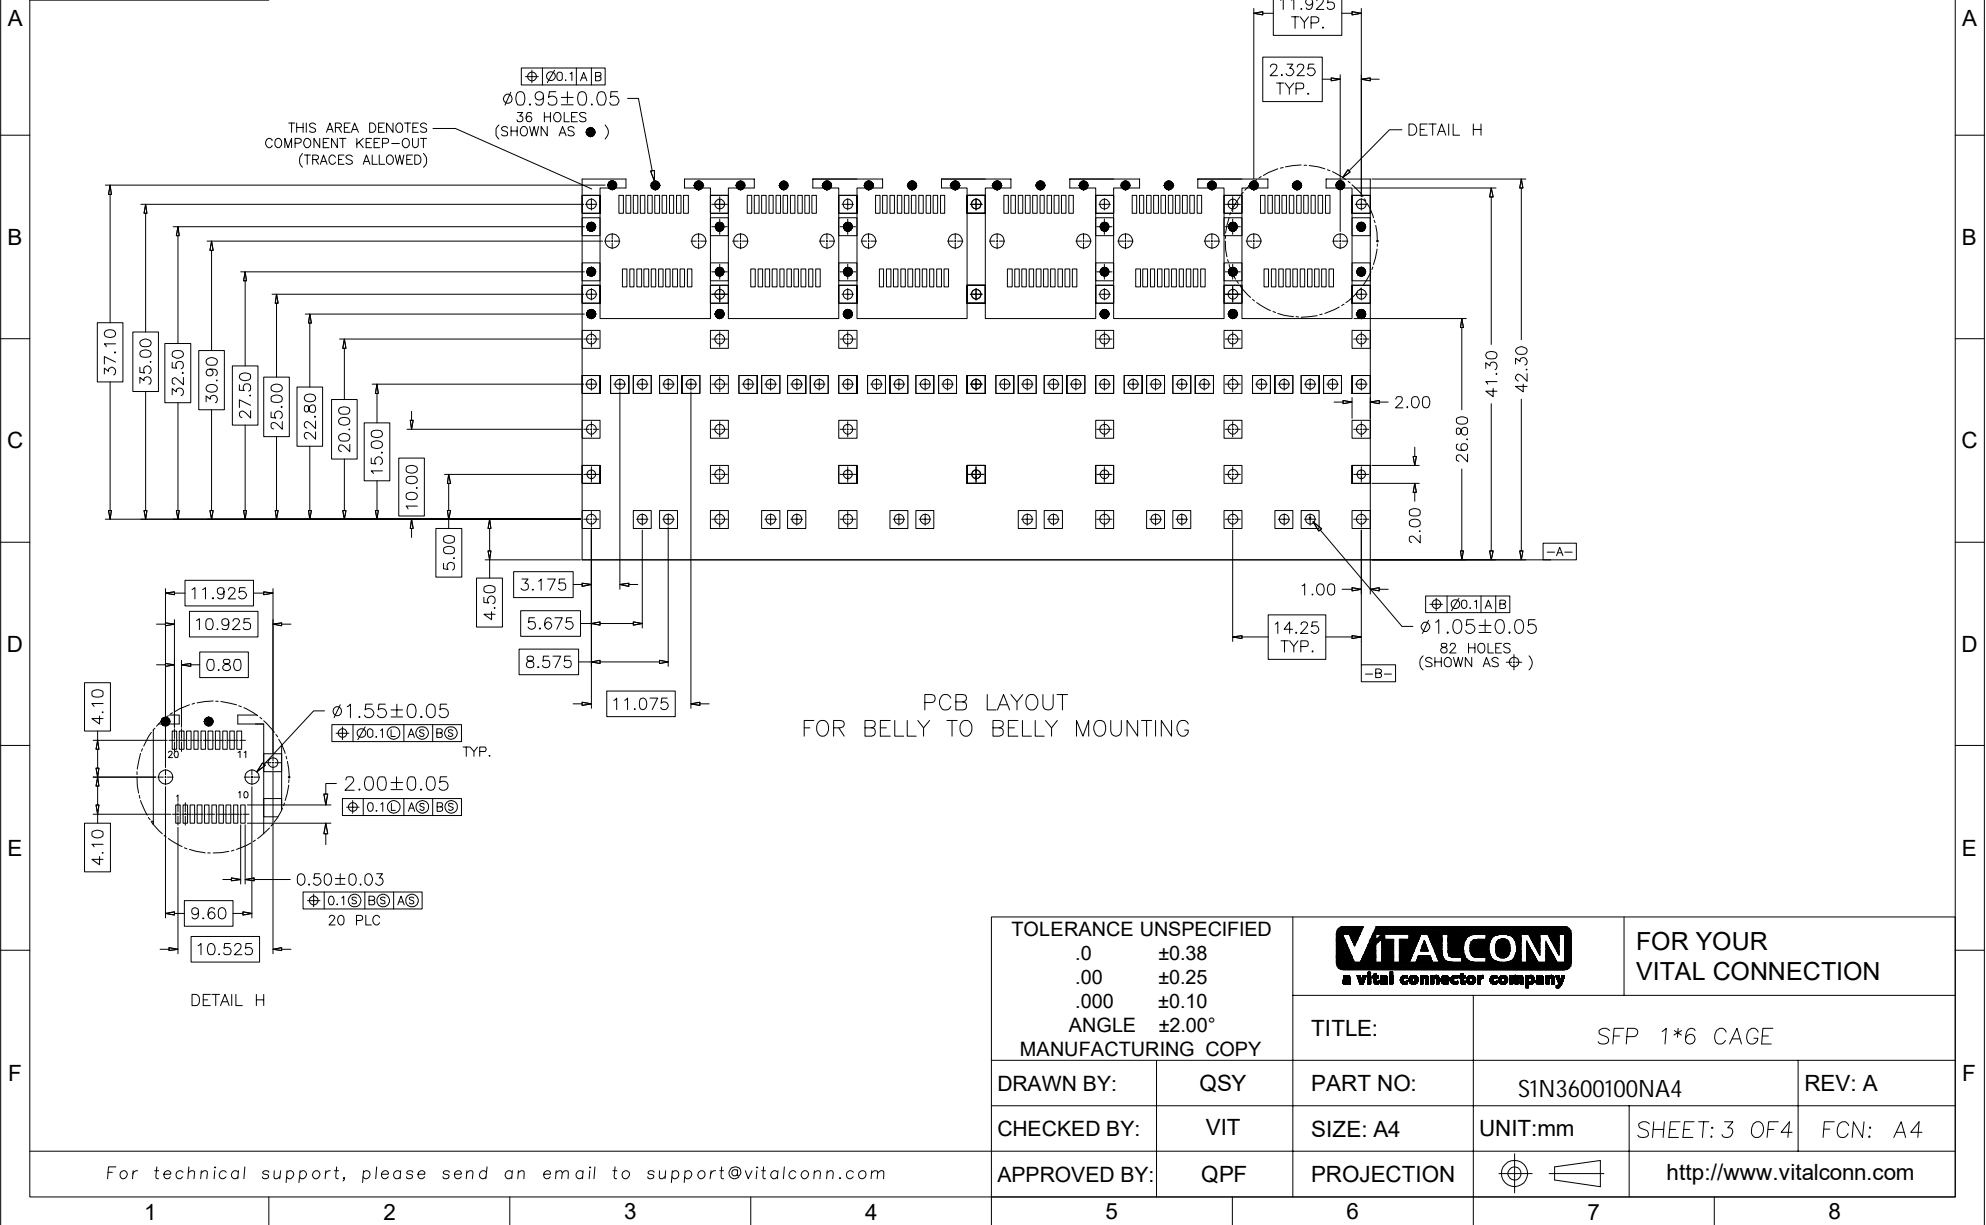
A
B
C
D
E
F

11.925 TYP.
2.325 TYP.
⊕ Ø0.1 A B
ø0.95±0.05
36 HOLES
(SHOWN AS ● )
THIS AREA DENOTES COMPONENT KEEP-OUT (TRACES ALLOWED)
DETAIL H

37.10
35.00
32.50
30.90
27.50
25.00
22.80
20.00
15.00
10.00
5.00
4.50
3.175
5.675
8.575
11.075

2.00
41.30
42.30
26.80
2.00
-A-
1.00
14.25 TYP.
-B-
⊕ Ø0.1 A B
ø1.05±0.05
82 HOLES
(SHOWN AS ⊕ )

PCB LAYOUT
FOR BELLY TO BELLY MOUNTING

11.925
10.925
0.80
4.10
4.10
ø1.55±0.05
⊕ Ø0.1Ⓛ AⓈ BⓈ
TYP.
20
11
1
10
2.00±0.05
⊕ 0.1Ⓛ AⓈ BⓈ
0.50±0.03
⊕ 0.1Ⓢ BⓈ AⓈ
20 PLC
9.60
10.525
DETAIL H

| TOLERANCE UNSPECIFIED .0 ±0.38 .00 ±0.25 .000 ±0.10 ANGLE ±2.00° MANUFACTURING COPY | | VITALCONN a vital connector company | | FOR YOUR VITAL CONNECTION | |
|---|---|---|---|---|---|
| | | TITLE: | SFP 1*6 CAGE | | |
| DRAWN BY: | QSY | PART NO: | S1N3600100NA4 | | REV: A |
| CHECKED BY: | VIT | SIZE: A4 | UNIT:mm | SHEET: 3 OF4 | FCN: A4 |
| APPROVED BY: | QPF | PROJECTION | | http://www.vitalconn.com | |

For technical support, please send an email to support@vitalconn.com

1 2 3 4 5 6 7 8